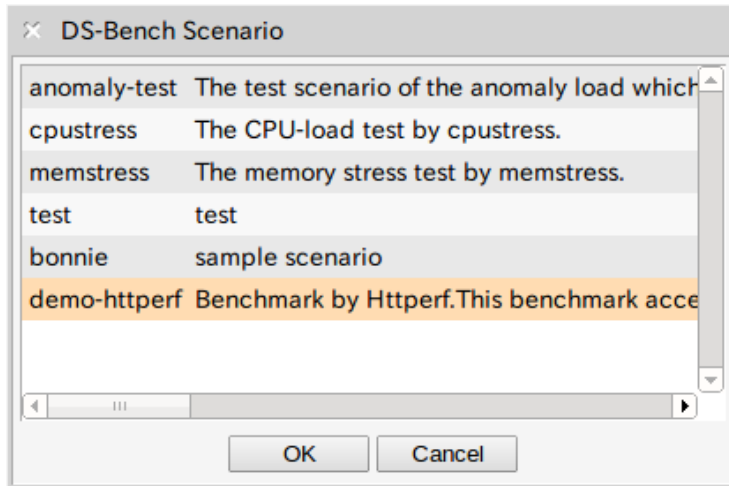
DS-Bench Scenario

| | |
|---|---|
| anomaly-test | The test scenario of the anomaly load which |
| cpustress | The CPU-load test by cpustress. |
| memstress | The memory stress test by memstress. |
| test | test |
| bonnie | sample scenario |
| demo-httperf | Benchmark by Httperf.This benchmark acce |

OK Cancel